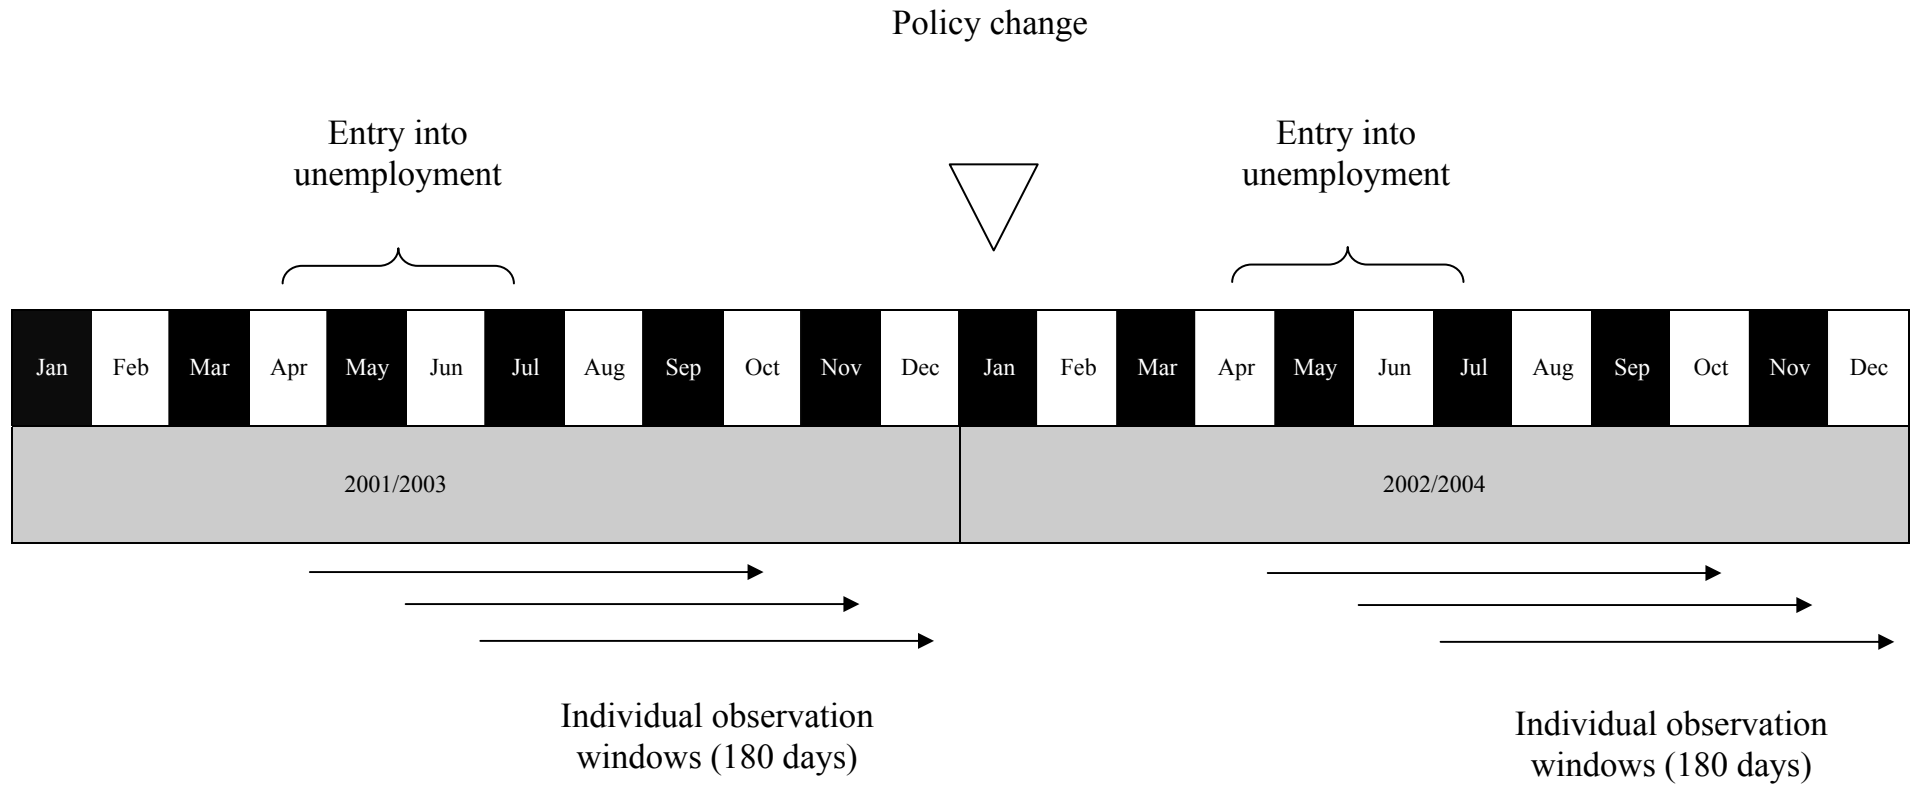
Policy change

Entry into unemployment

Entry into unemployment

| Jan | Feb | Mar | Apr | May | Jun | Jul | Aug | Sep | Oct | Nov | Dec | Jan | Feb | Mar | Apr | May | Jun | Jul | Aug | Sep | Oct | Nov | Dec |
|---|---|---|---|---|---|---|---|---|---|---|---|---|---|---|---|---|---|---|---|---|---|---|---|

2001/2003

2002/2004

Individual observation windows (180 days)

Individual observation windows (180 days)